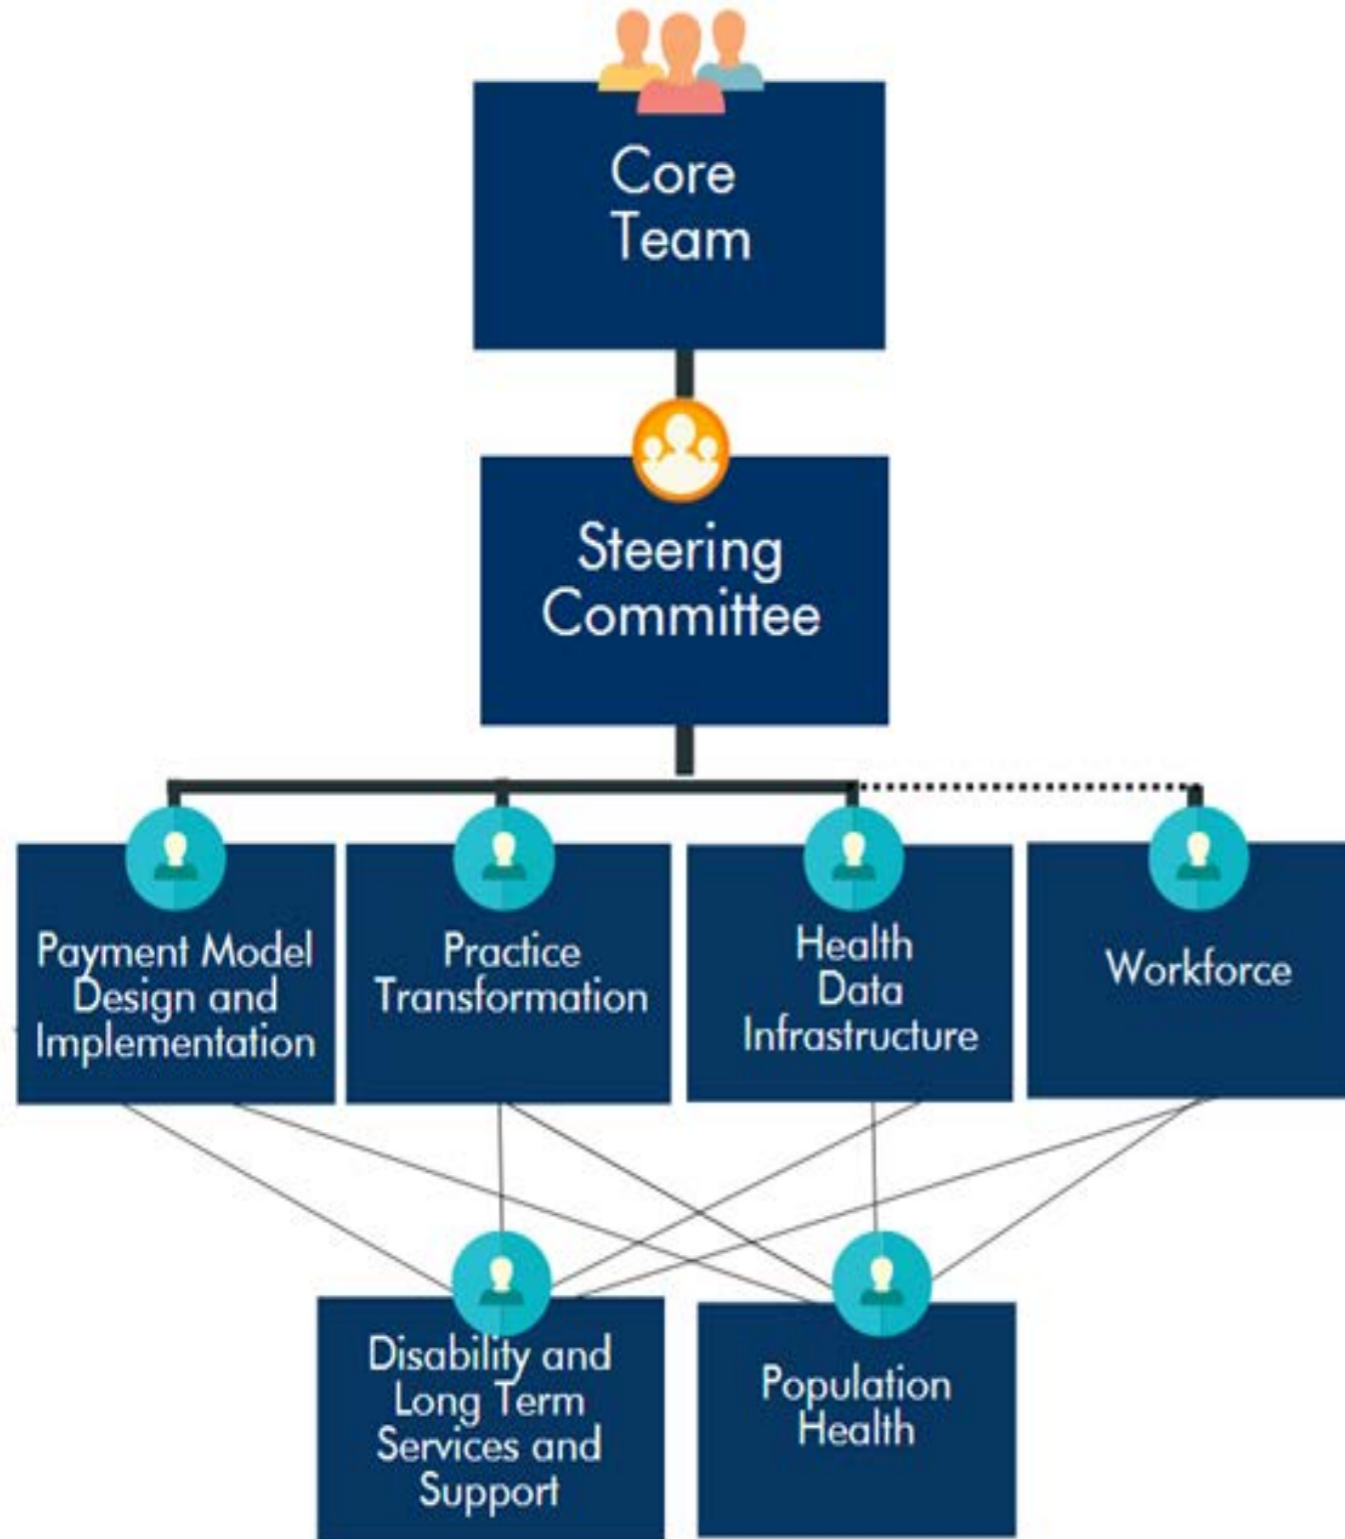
Core Team

Steering Committee

Payment Model Design and Implementation

Practice Transformation

Health Data Infrastructure

Workforce

Disability and Long Term Services and Support

Population Health